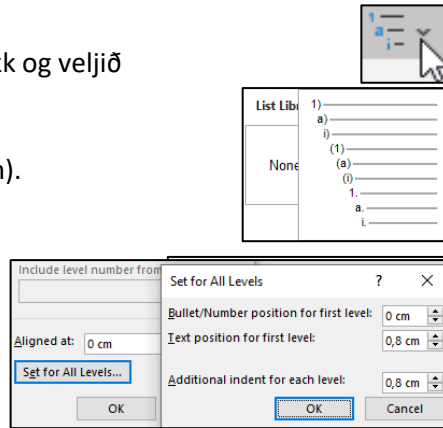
k og veljið

n).

List Libr

None

1)
a)
i)
(1)
(a)
(i)
1.
a.
i.

Include level number from

Aligned at: 0 cm

Set for All Levels...

OK

Set for All Levels ? ×

Bullet/Number position for first level: 0 cm

Text position for first level: 0,8 cm

Additional indent for each level: 0,8 cm

OK Cancel